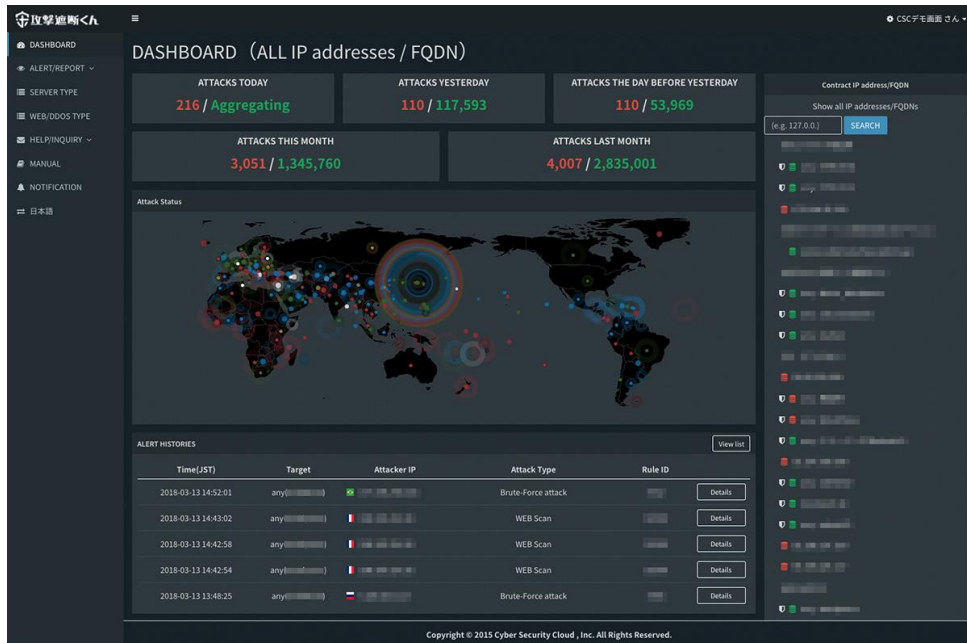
攻撃遮断くん

≡

CSCデモ画面 さん

DASHBOARD
ALERT/REPORT
SERVER TYPE
WEB/DDOS TYPE
HELP/INQUIRY
MANUAL
NOTIFICATION
日本語

DASHBOARD（ALL IP addresses / FQDN）

ATTACKS TODAY
216 / Aggregating

ATTACKS YESTERDAY
110 / 117,593

ATTACKS THE DAY BEFORE YESTERDAY
110 / 53,969

ATTACKS THIS MONTH
3,051 / 1,345,760

ATTACKS LAST MONTH
4,007 / 2,835,001

Attack Status

ALERT HISTORIES

View list

| Time(JST) | Target | Attacker IP | Attack Type | Rule ID | |
|---|---|---|---|---|---|
| 2018-03-13 14:52:01 | any([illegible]) | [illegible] | Brute-Force attack | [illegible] | Details |
| 2018-03-13 14:43:02 | any([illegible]) | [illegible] | WEB Scan | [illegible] | Details |
| 2018-03-13 14:42:58 | any([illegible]) | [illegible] | WEB Scan | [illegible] | Details |
| 2018-03-13 14:42:54 | any([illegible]) | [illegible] | WEB Scan | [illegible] | Details |
| 2018-03-13 13:48:25 | any([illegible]) | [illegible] | Brute-Force attack | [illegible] | Details |

Contract IP address/FQDN

Show all IP addresses/FQDNs

(e.g. 127.0.0.)

SEARCH

Copyright © 2015 Cyber Security Cloud , Inc. All Rights Reserved.